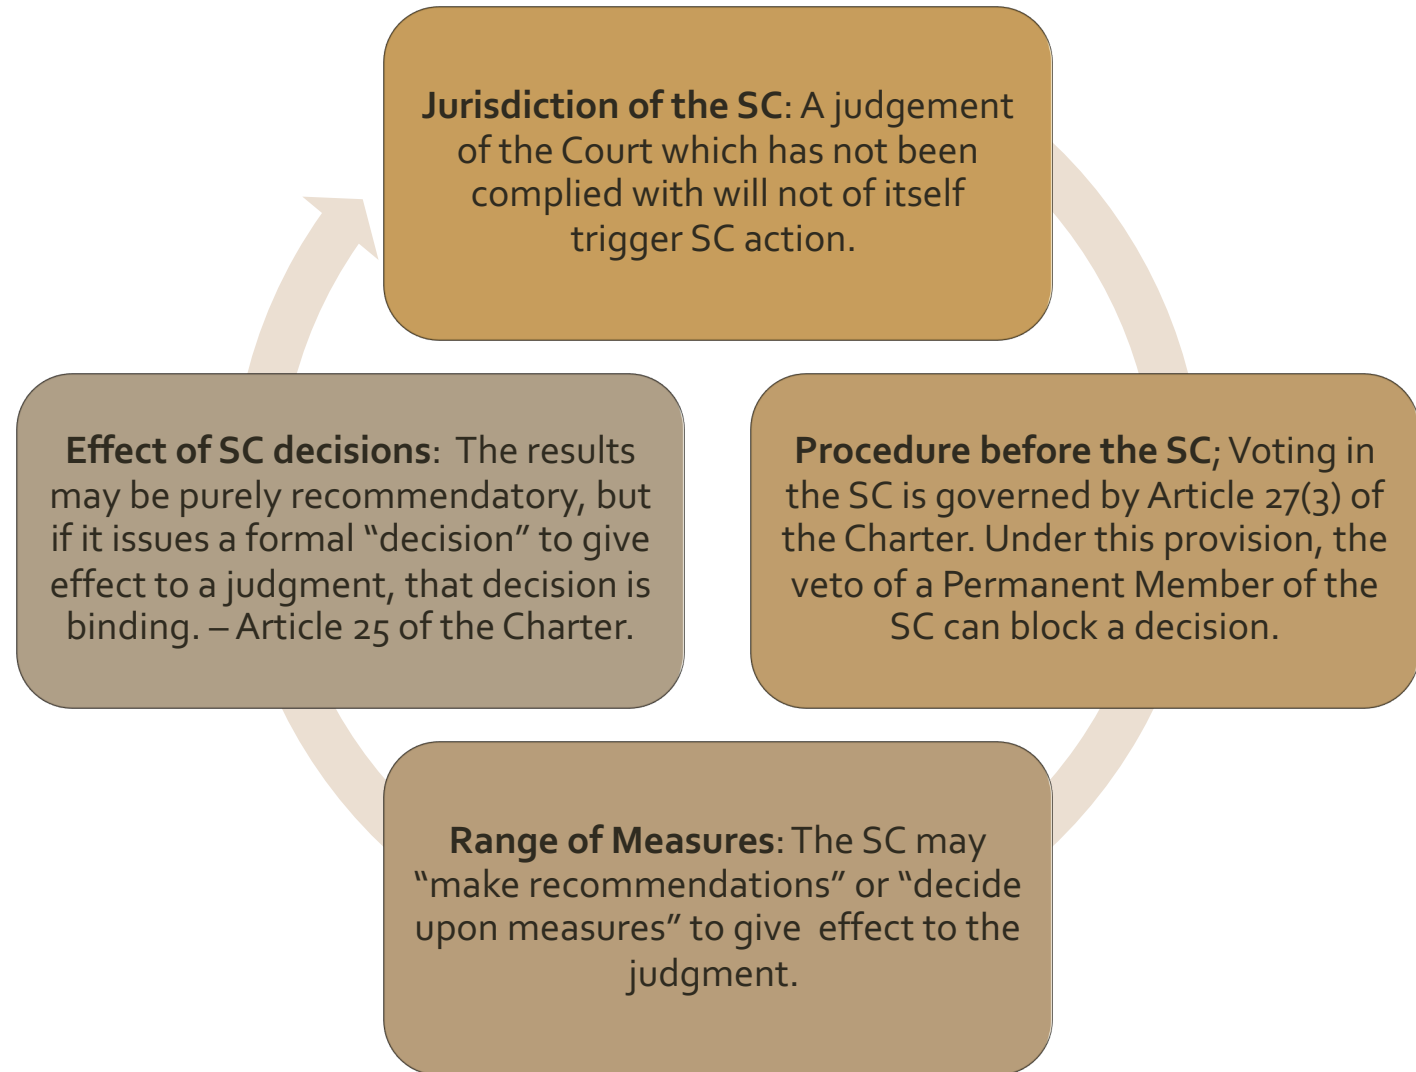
**Jurisdiction of the SC**: A judgement of the Court which has not been complied with will not of itself trigger SC action.

**Procedure before the SC**; Voting in the SC is governed by Article 27(3) of the Charter. Under this provision, the veto of a Permanent Member of the SC can block a decision.

**Range of Measures**: The SC may "make recommendations" or "decide upon measures" to give effect to the judgment.

**Effect of SC decisions**: The results may be purely recommendatory, but if it issues a formal "decision" to give effect to a judgment, that decision is binding. – Article 25 of the Charter.